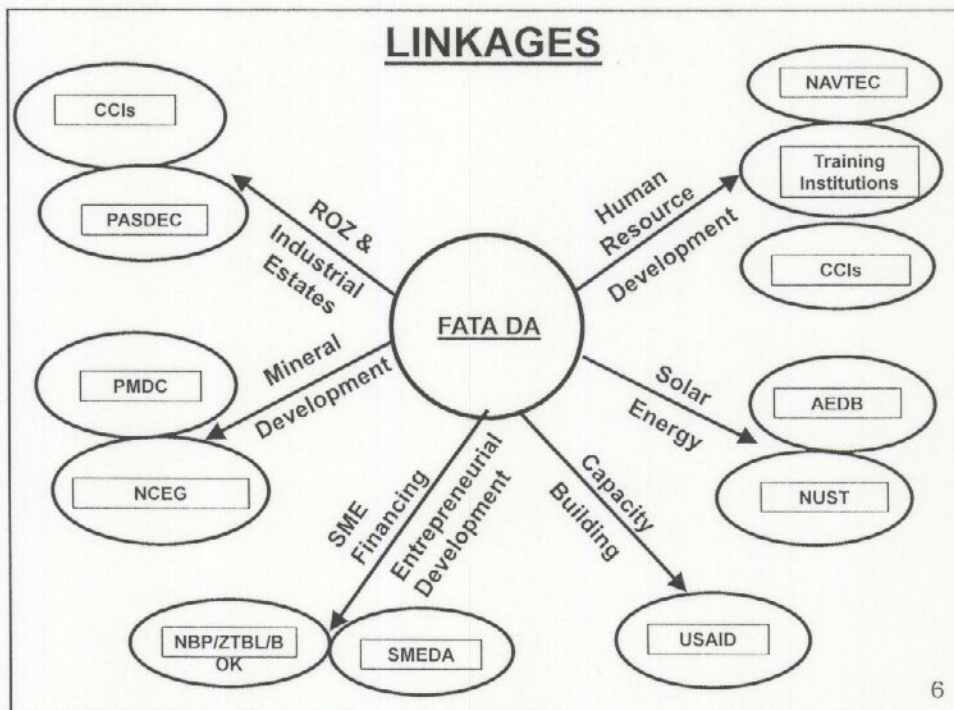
LINKAGES

CCIs

PASDEC

ROZ & Industrial Estates

NAVTEC

Training Institutions

CCIs

Human Resource Development

FATA DA

Mineral Development

PMDC

NCEG

Solar Energy

AEDB

NUST

SME Financing

Entrepreneurial Development

Capacity Building

NBP/ZTBL/BOK

SMEDA

USAID

6